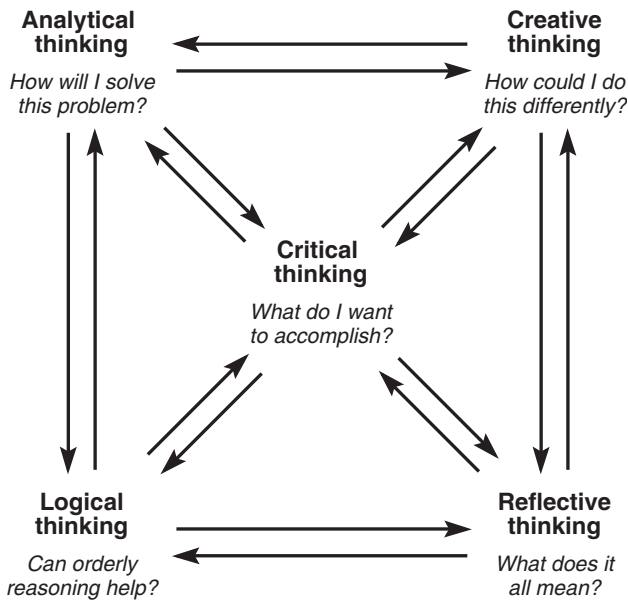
**Analytical thinking**
*How will I solve this problem?*

**Creative thinking**
*How could I do this differently?*

**Critical thinking**
*What do I want to accomplish?*

**Logical thinking**
*Can orderly reasoning help?*

**Reflective thinking**
*What does it all mean?*